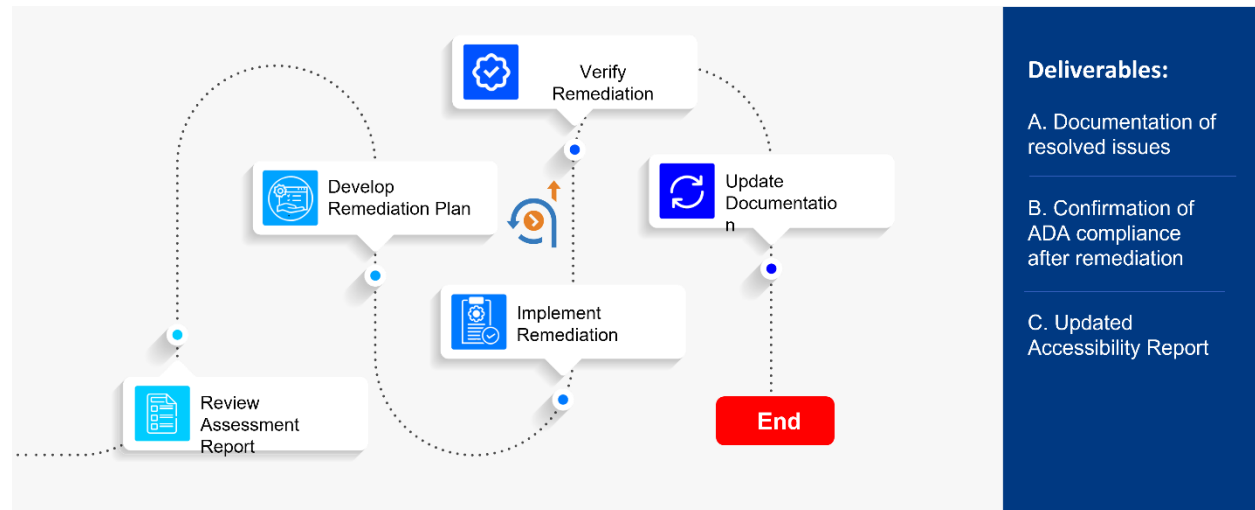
Verify Remediation

Develop Remediation Plan

Update Documentatio n

Implement Remediation

Review Assessment Report

End

Deliverables:

A. Documentation of resolved issues

B. Confirmation of ADA compliance after remediation

C. Updated Accessibility Report